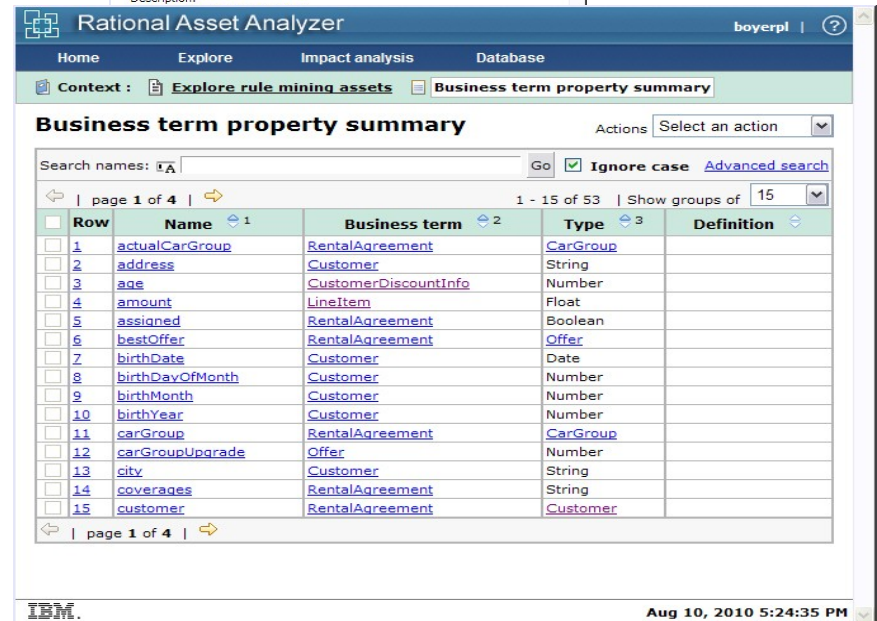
Rational Asset Analyzer

boyerpl | ?

Home Explore Impact analysis Database

Context : Explore rule mining assets Business term property summary

Business term property summary

Actions Select an action

Search names: Go Ignore case Advanced search

| page 1 of 4 | 1 - 15 of 53 | Show groups of 15

| | Row | Name 1 | Business term 2 | Type 3 | Definition |
|---|---|---|---|---|---|
| | 1 | actualCarGroup | RentalAgreement | CarGroup | |
| | 2 | address | Customer | String | |
| | 3 | age | CustomerDiscountInfo | Number | |
| | 4 | amount | LineItem | Float | |
| | 5 | assigned | RentalAgreement | Boolean | |
| | 6 | bestOffer | RentalAgreement | Offer | |
| | 7 | birthDate | Customer | Date | |
| | 8 | birthDayOfMonth | Customer | Number | |
| | 9 | birthMonth | Customer | Number | |
| | 10 | birthYear | Customer | Number | |
| | 11 | carGroup | RentalAgreement | CarGroup | |
| | 12 | carGroupUpgrade | Offer | Number | |
| | 13 | city | Customer | String | |
| | 14 | coverages | RentalAgreement | String | |
| | 15 | customer | RentalAgreement | Customer | |

| page 1 of 4 |

IBM.

Aug 10, 2010 5:24:35 PM